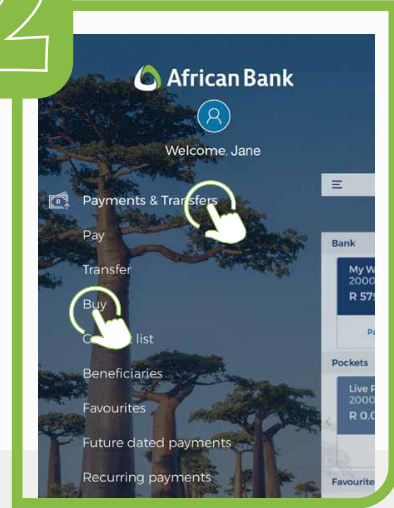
2

African Bank

Welcome, Jane

Payments & Transfers

Pay

Transfer

Buy

C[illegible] list

Beneficiaries

Favourites

Future dated payments

Recurring payments

Bank

My W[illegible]
2000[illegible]
R 57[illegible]

Pa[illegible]

Pockets

Live P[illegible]
2000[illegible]
R 0.0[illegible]

Favourite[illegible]